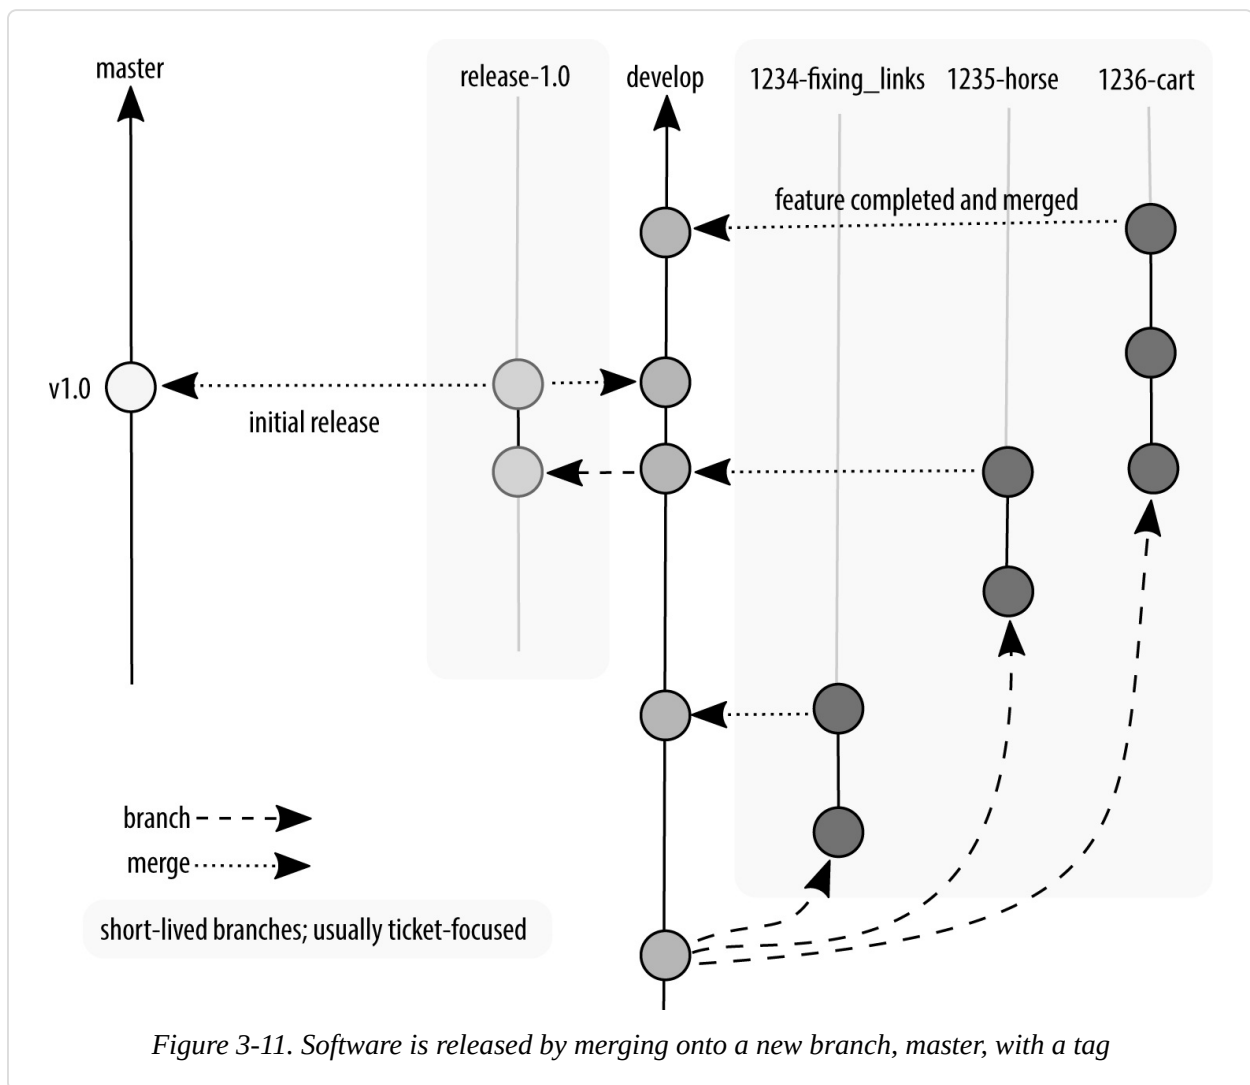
master

release-1.0

develop

1234-fixing_links

1235-horse

1236-cart

feature completed and merged

v1.0

initial release

branch

merge

short-lived branches; usually ticket-focused

Figure 3-11. Software is released by merging onto a new branch, master, with a tag